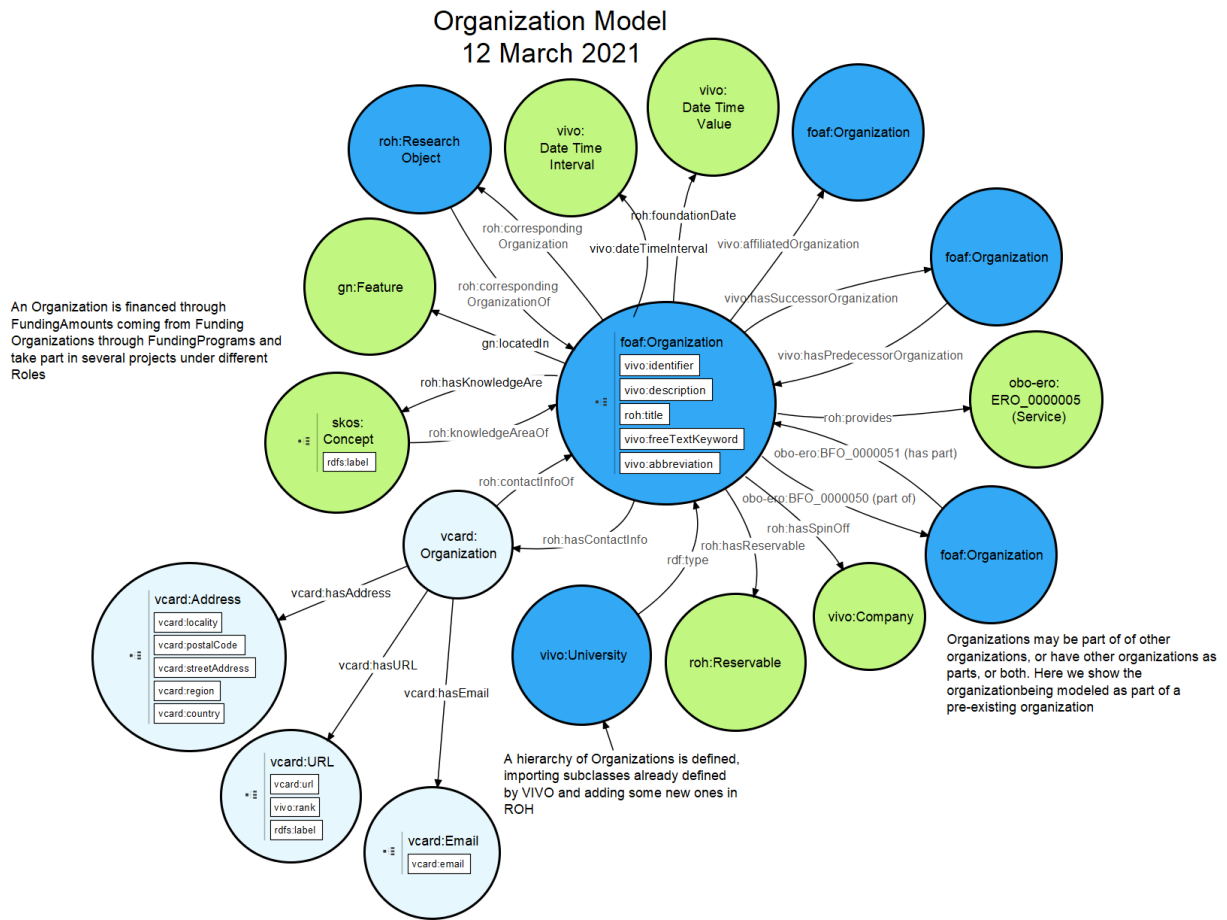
Organization Model
12 March 2021

roh:Research Object

vivo: Date Time Interval

vivo: Date Time Value

foaf:Organization

foaf:Organization

gn:Feature

An Organization is financed through FundingAmounts coming from Funding Organizations through FundingPrograms and take part in several projects under different Roles

roh:corresponding Organization

roh:corresponding OrganizationOf

roh:foundationDate

vivo:dateTimeInterval

vivo:affiliatedOrganization

vivo:hasSuccessorOrganization

vivo:hasPredecessorOrganization

gn:locatedIn

roh:hasKnowledgeAre

roh:knowledgeAreaOf

foaf:Organization
vivo:identifier
vivo:description
roh:title
vivo:freeTextKeyword
vivo:abbreviation

skos: Concept
rdfs:label

roh:provides

obo-ero: ERO_0000005 (Service)

obo-ero:BFO_0000051 (has part)

obo-ero:BFO_0000050 (part of)

roh:hasSpinOff

foaf:Organization

roh:contactInfoOf

roh:hasContactInfo

vcard: Organization

rdf:type

roh:hasReservable

vcard:hasAddress

vcard:Address
vcard:locality
vcard:postalCode
vcard:streetAddress
vcard:region
vcard:country

vcard:hasURL

vcard:hasEmail

vivo:University

roh:Reservable

vivo:Company

Organizations may be part of of other organizations, or have other organizations as parts, or both. Here we show the organizationbeing modeled as part of a pre-existing organization

vcard:URL
vcard:url
vivo:rank
rdfs:label

A hierarchy of Organizations is defined, importing subclasses already defined by VIVO and adding some new ones in ROH

vcard:Email
vcard:email